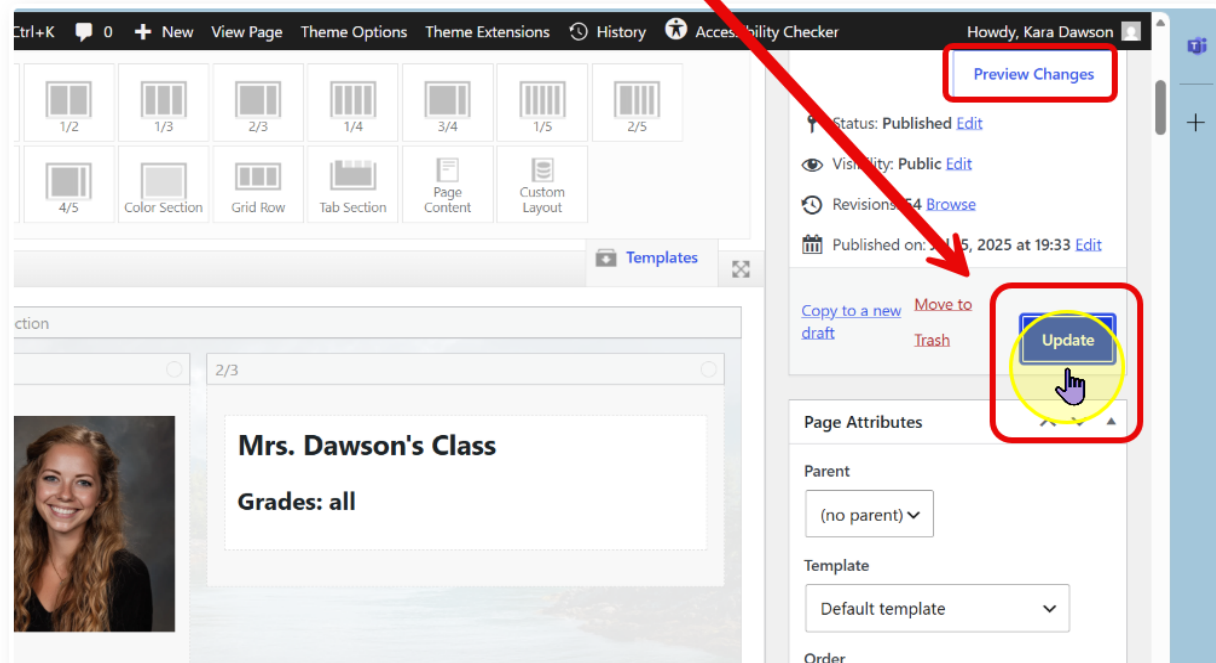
Ctrl+K 0 New View Page Theme Options Theme Extensions History Acce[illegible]bility Checker Howdy, Kara Dawson

1/2 1/3 2/3 1/4 3/4 1/5 2/5

4/5 Color Section Grid Row Tab Section Page Content Custom Layout

Templates

ction

2/3

Mrs. Dawson's Class

Grades: all

Preview Changes

Status: Published Edit

Vis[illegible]ity: Public Edit

Revisions: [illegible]4 Browse

Published on: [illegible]5, 2025 at 19:33 Edit

Copy to a new draft

Move to Trash

Update

Page Attributes

Parent

(no parent)

Template

Default template

Order